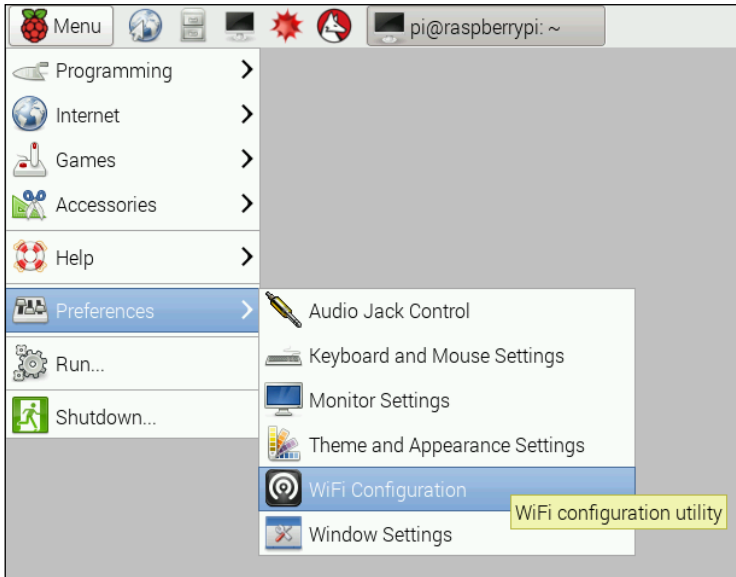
Menu

pi@raspberrypi: ~

Programming

Internet

Games

Accessories

Help

Preferences

Run...

Shutdown...

Audio Jack Control

Keyboard and Mouse Settings

Monitor Settings

Theme and Appearance Settings

WiFi Configuration

Window Settings

WiFi configuration utility